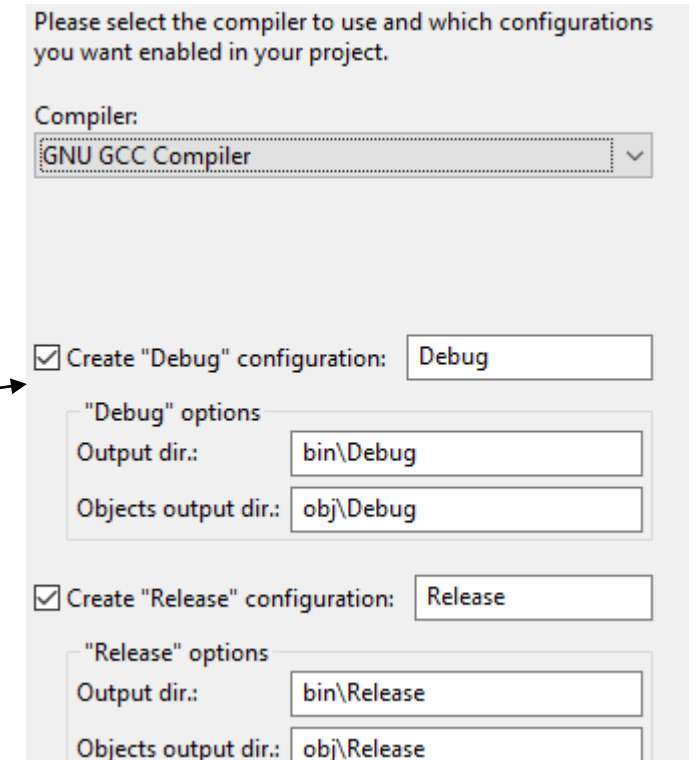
Please select the compiler to use and which configurations you want enabled in your project.

Compiler:
GNU GCC Compiler

☑ Create "Debug" configuration: Debug

"Debug" options
Output dir.: bin\Debug
Objects output dir.: obj\Debug

☑ Create "Release" configuration: Release

"Release" options
Output dir.: bin\Release
Objects output dir.: obj\Release